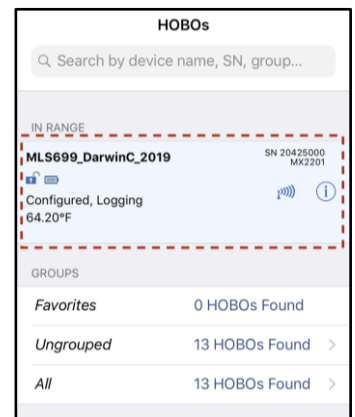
HOBOs

Search by device name, SN, group...

IN RANGE

MLS699_DarwinC_2019

SN 20425000
MX2201

Configured, Logging
64.20°F

GROUPS

| Favorites | 0 HOBOs Found |
|---|---|
| Ungrouped | 13 HOBOs Found > |
| All | 13 HOBOs Found > |